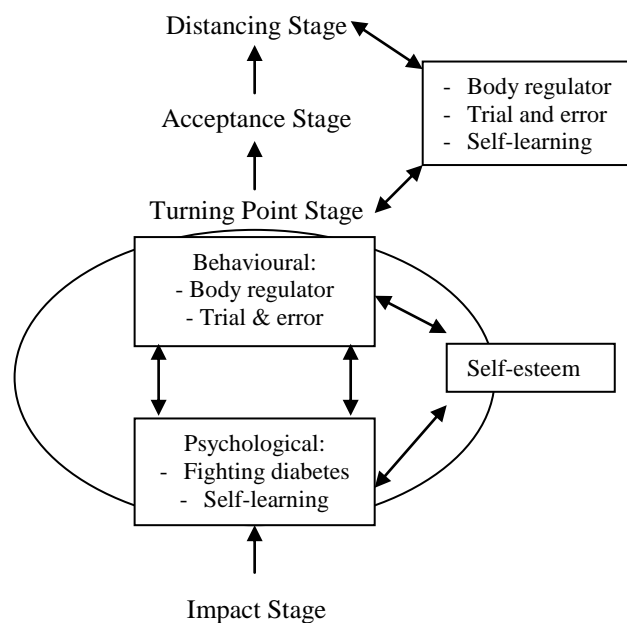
Distancing Stage

- Body regulator
- Trial and error
- Self-learning

Acceptance Stage

Turning Point Stage

Behavioural:
- Body regulator
- Trial & error

Self-esteem

Psychological:
- Fighting diabetes
- Self-learning

Impact Stage